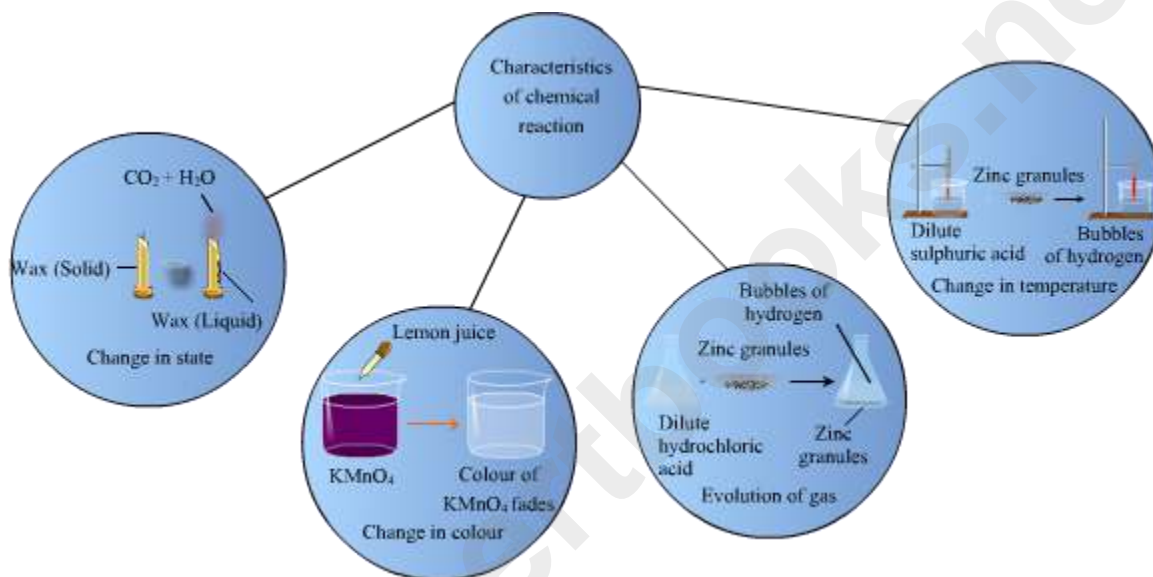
Characteristics of chemical reaction

$CO_2 + H_2O$
Wax (Solid)
Wax (Liquid)
Change in state

Lemon juice
$KMnO_4$
Colour of $KMnO_4$ fades
Change in colour

Bubbles of hydrogen
Zinc granules
Dilute hydrochloric acid
Zinc granules
Evolution of gas

Zinc granules
Dilute sulphuric acid
Bubbles of hydrogen
Change in temperature